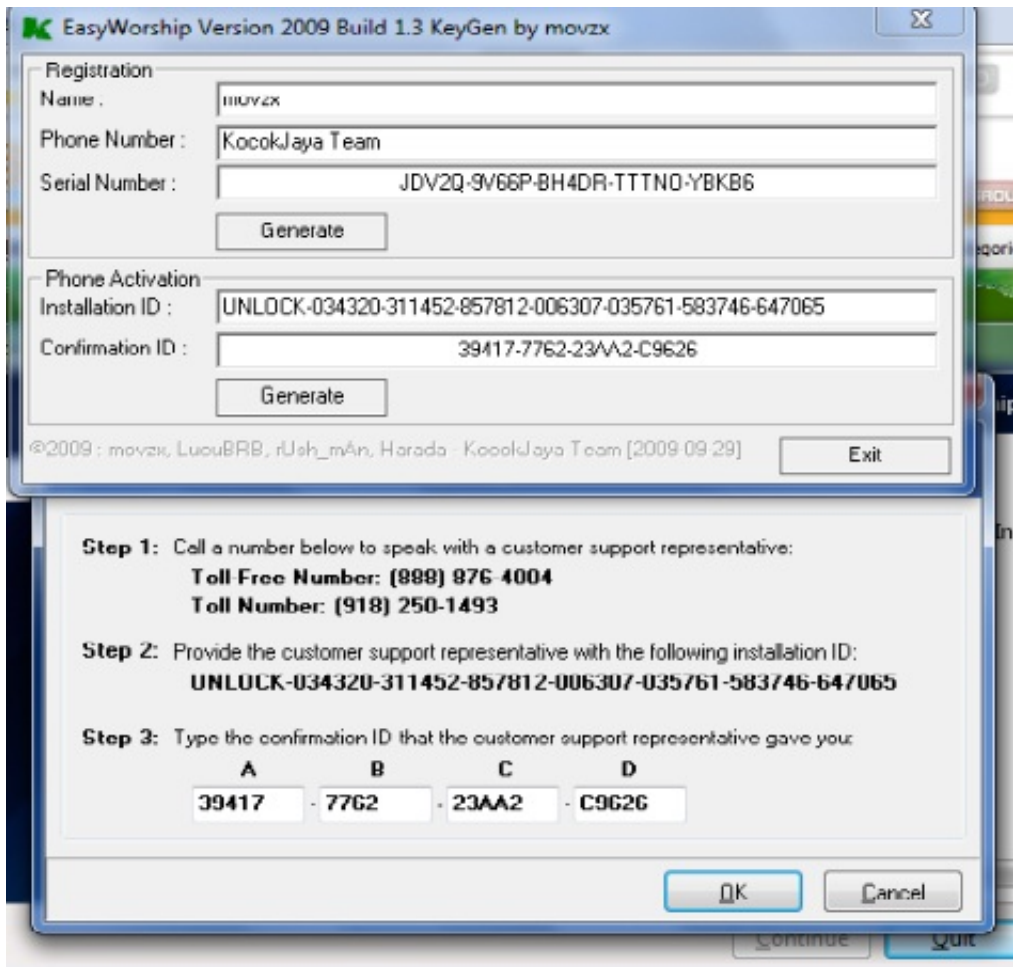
EasyWorship Version 2009 Build 1.3 KeyGen by movzx

Registration
Name : movzx
Phone Number : KocokJaya Team
Serial Number : JDV2Q-9V66P-BH4DR-TTTNO-YBKB6
Generate

Phone Activation
Installation ID : UNLOCK-034320-311452-857812-006307-035761-583746-647065
Confirmation ID : 39417-7762-23AA2-C9626
Generate

©2009 : movzx, LuouBRB, rUsh_mAn, Harada - KocokJaya Team [2009.09.29]
Exit

Step 1: Call a number below to speak with a customer support representative:
Toll-Free Number: (888) 876-4004
Toll Number: (918) 250-1493

Step 2: Provide the customer support representative with the following installation ID:
UNLOCK-034320-311452-857812-006307-035761-583746-647065

Step 3: Type the confirmation ID that the customer support representative gave you:

| A | B | C | D |
|---|---|---|---|
| 39417 | 7762 | 23AA2 | C9626 |

OK
Cancel

Continue
Quit